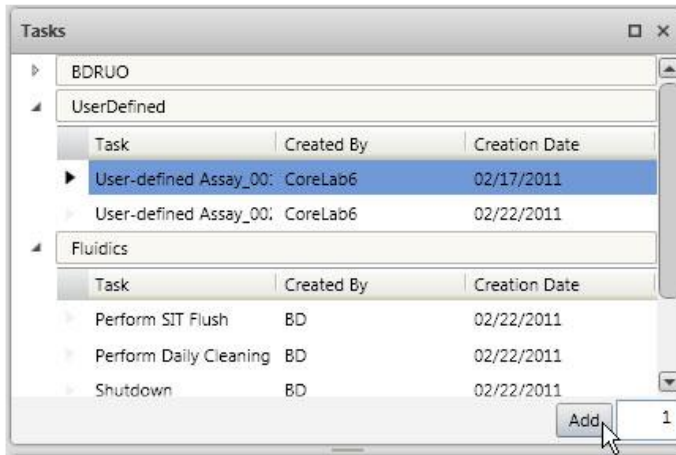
Tasks

BDRUO

UserDefined

| Task | Created By | Creation Date |
|---|---|---|
| User-defined Assay_00: | CoreLab6 | 02/17/2011 |
| User-defined Assay_00: | CoreLab6 | 02/22/2011 |

Fluidics

| Task | Created By | Creation Date |
|---|---|---|
| Perform SIT Flush | BD | 02/22/2011 |
| Perform Daily Cleaning | BD | 02/22/2011 |
| Shutdown | BD | 02/22/2011 |

Add 1